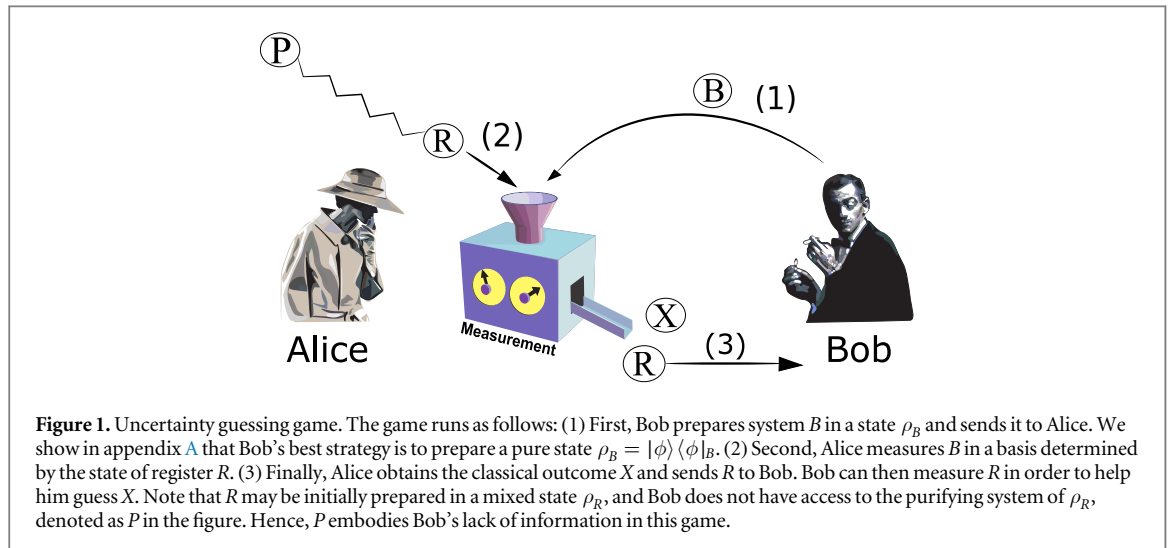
P

R

(2)

B

(1)

Measurement

X

R

(3)

Alice

Bob

**Figure 1.** Uncertainty guessing game. The game runs as follows: (1) First, Bob prepares system $B$ in a state $\rho_B$ and sends it to Alice. We show in appendix A that Bob's best strategy is to prepare a pure state $\rho_B = |\phi\rangle\langle\phi|_B$. (2) Second, Alice measures $B$ in a basis determined by the state of register $R$. (3) Finally, Alice obtains the classical outcome $X$ and sends $R$ to Bob. Bob can then measure $R$ in order to help him guess $X$. Note that $R$ may be initially prepared in a mixed state $\rho_R$, and Bob does not have access to the purifying system of $\rho_R$, denoted as $P$ in the figure. Hence, $P$ embodies Bob's lack of information in this game.